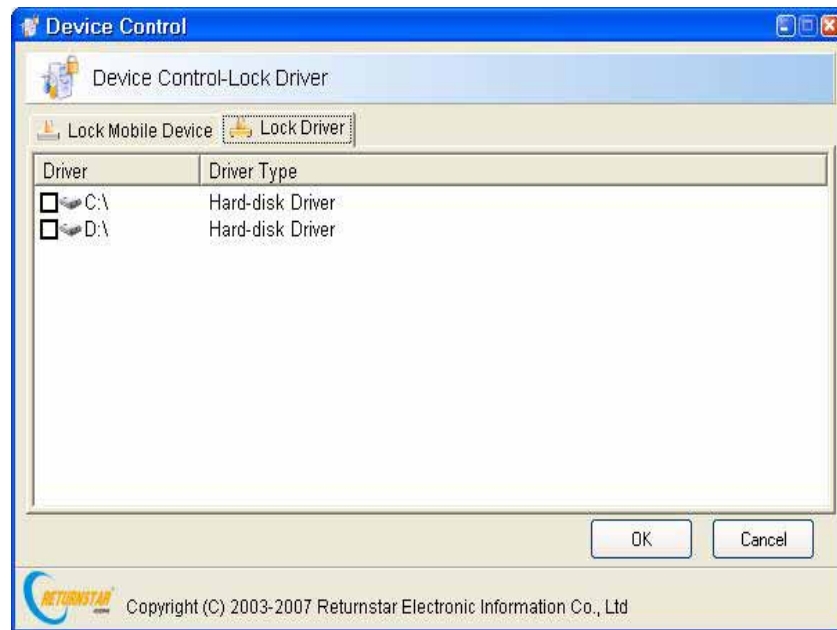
Device Control

Device Control-Lock Driver

Lock Mobile Device Lock Driver

| Driver | Driver Type |
|---|---|
| C:\ | Hard-disk Driver |
| D:\ | Hard-disk Driver |

OK Cancel

RETURNSTAR Copyright (C) 2003-2007 Returnstar Electronic Information Co., Ltd